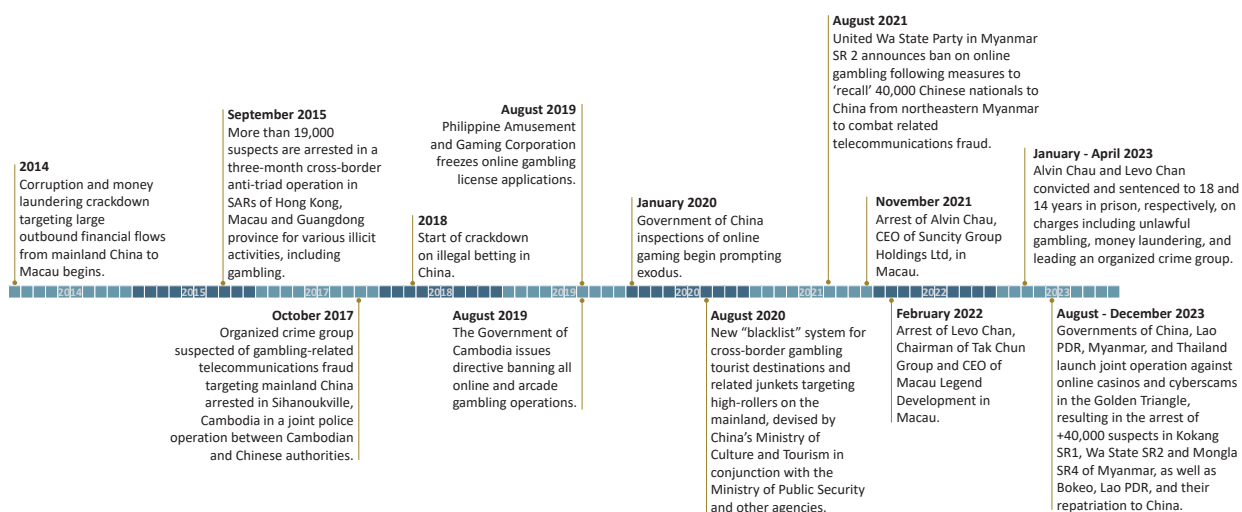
August 2021
United Wa State Party in Myanmar SR 2 announces ban on online gambling following measures to 'recall' 40,000 Chinese nationals to China from northeastern Myanmar to combat related telecommunications fraud.

September 2015
More than 19,000 suspects are arrested in a three-month cross-border anti-triad operation in SARs of Hong Kong, Macau and Guangdong province for various illicit activities, including gambling.

August 2019
Philippine Amusement and Gaming Corporation freezes online gambling license applications.

January - April 2023
Alvin Chau and Levo Chan convicted and sentenced to 18 and 14 years in prison, respectively, on charges including unlawful gambling, money laundering, and leading an organized crime group.

2014
Corruption and money laundering crackdown targeting large outbound financial flows from mainland China to Macau begins.

2018
Start of crackdown on illegal betting in China.

January 2020
Government of China inspections of online gaming begin prompting exodus.

November 2021
Arrest of Alvin Chau, CEO of Suncity Group Holdings Ltd, in Macau.

2014 2015 2017 2018 2019 2020 2021 2022 2023

October 2017
Organized crime group suspected of gambling-related telecommunications fraud targeting mainland China arrested in Sihanoukville, Cambodia in a joint police operation between Cambodian and Chinese authorities.

August 2019
The Government of Cambodia issues directive banning all online and arcade gambling operations.

August 2020
New "blacklist" system for cross-border gambling tourist destinations and related junkets targeting high-rollers on the mainland, devised by China's Ministry of Culture and Tourism in conjunction with the Ministry of Public Security and other agencies.

February 2022
Arrest of Levo Chan, Chairman of Tak Chun Group and CEO of Macau Legend Development in Macau.

August - December 2023
Governments of China, Lao PDR, Myanmar, and Thailand launch joint operation against online casinos and cyberscams in the Golden Triangle, resulting in the arrest of +40,000 suspects in Kokang SR1, Wa State SR2 and Mongla SR4 of Myanmar, as well as Bokeo, Lao PDR, and their repatriation to China.